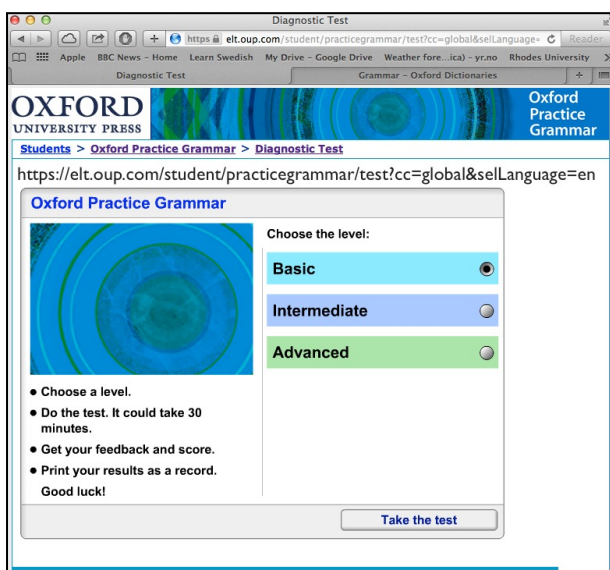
Diagnostic Test

https elt.oup.com/student/practicegrammar/test?cc=global&selLanguage= Reader

Apple BBC News - Home Learn Swedish My Drive – Google Drive Weather fore...ica) – yr.no Rhodes University

Diagnostic Test

Grammar – Oxford Dictionaries

OXFORD UNIVERSITY PRESS

Oxford Practice Grammar

Students > Oxford Practice Grammar > Diagnostic Test

https://elt.oup.com/student/practicegrammar/test?cc=global&selLanguage=en

Oxford Practice Grammar

Choose the level:

Basic

Intermediate

Advanced

• Choose a level.

• Do the test. It could take 30 minutes.

• Get your feedback and score.

• Print your results as a record.

Good luck!

Take the test